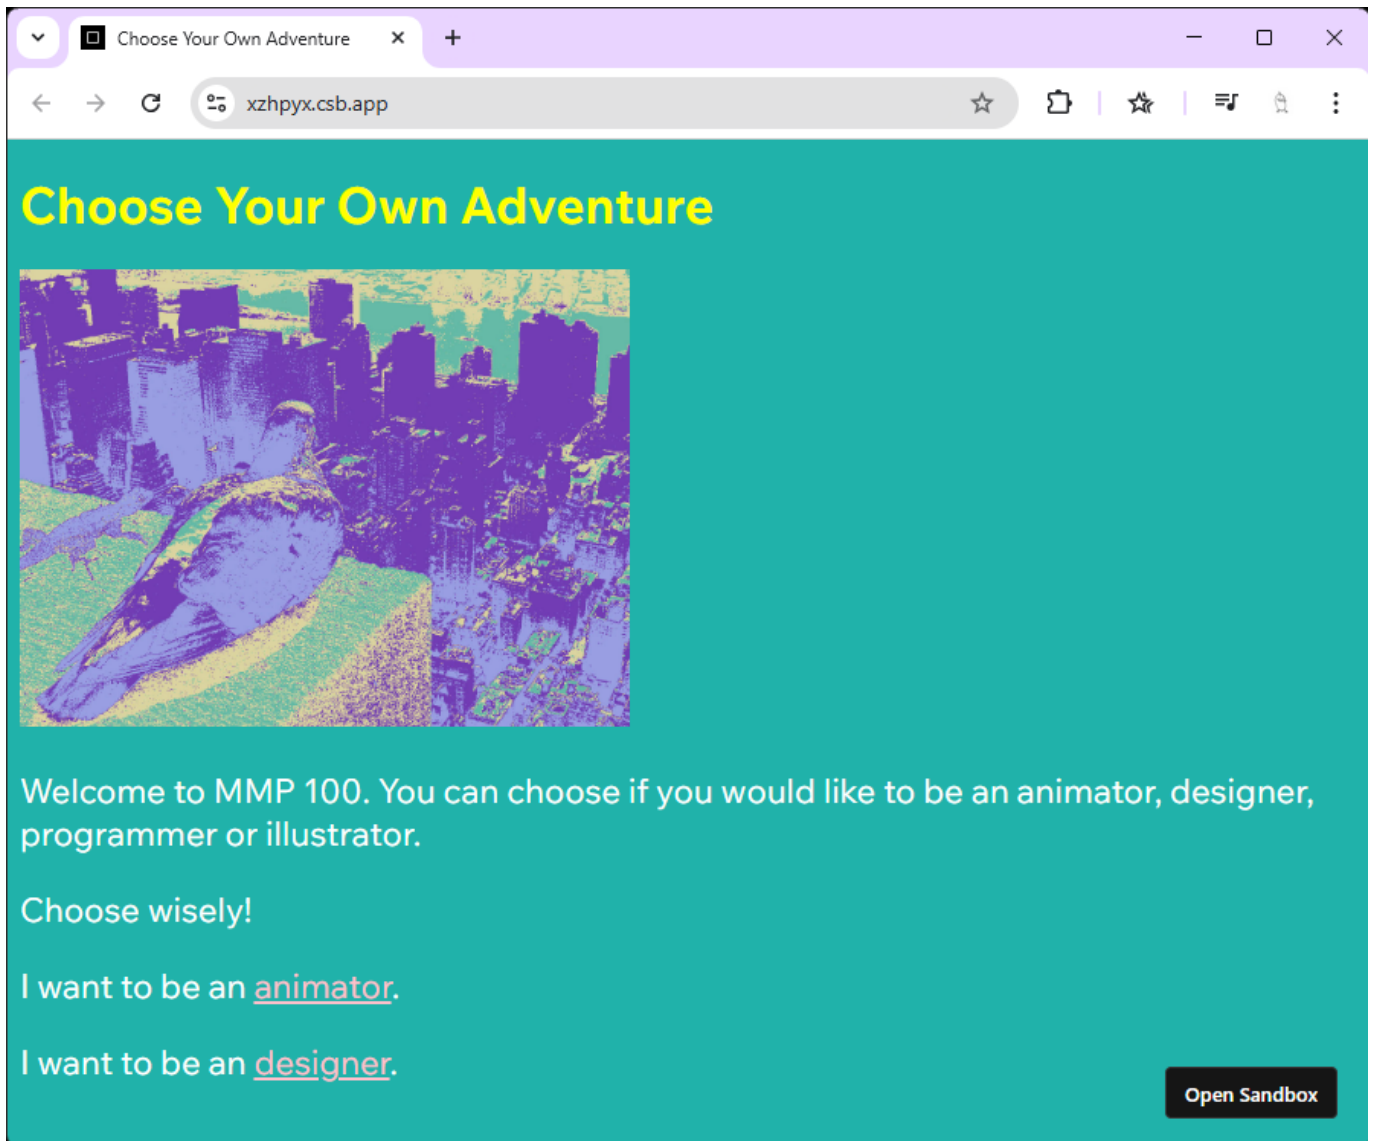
Choose Your Own Adventure

xzhpyx.csb.app

Choose Your Own Adventure

Welcome to MMP 100. You can choose if you would like to be an animator, designer, programmer or illustrator.

Choose wisely!

I want to be an animator.

I want to be an designer.

Open Sandbox